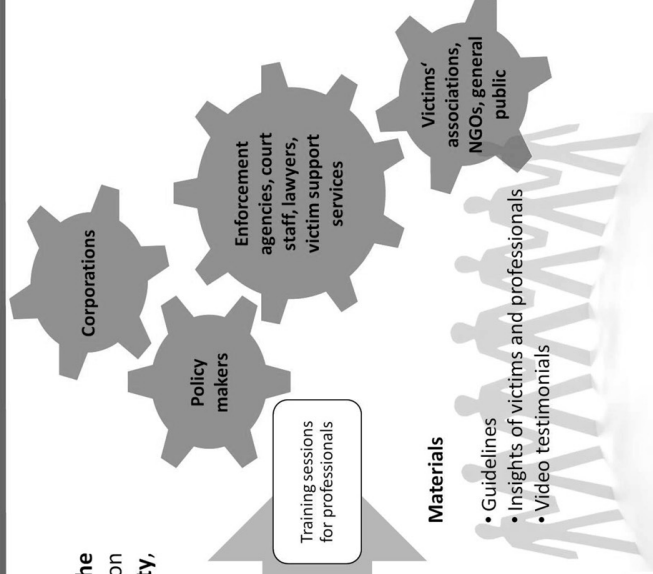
Corporations

Policy makers

Enforcement agencies, court staff, lawyers, victim support services

Victims' assocations, NGOs, general public

Training sessions for professionals

Materials
• Guidelines
• Insights of victims and professionals
• Video testimonials

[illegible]ne
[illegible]on
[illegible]ty,